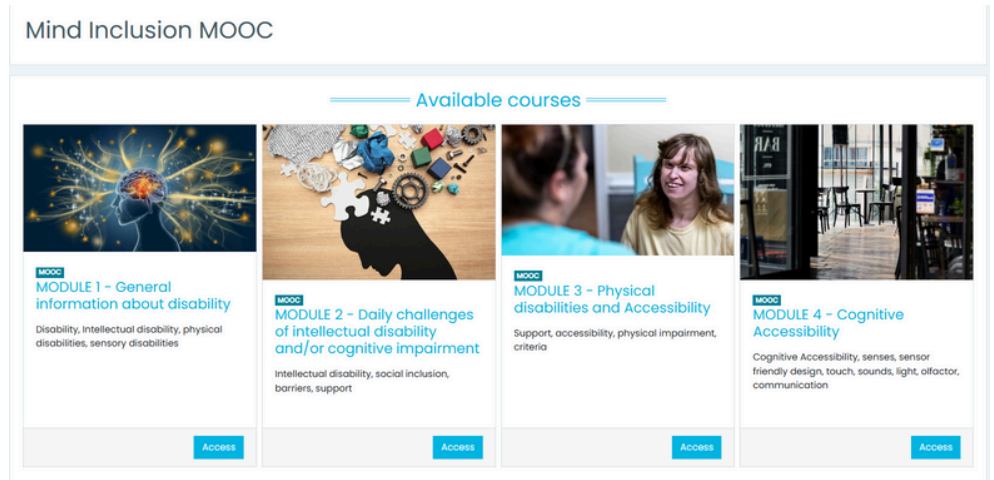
Mind Inclusion MOOC

Available courses

MOOC
MODULE 1 - General information about disability
Disability, Intellectual disability, physical disabilities, sensory disabilities
Access

MOOC
MODULE 2 - Daily challenges of intellectual disability and/or cognitive impairment
Intellectual disability, social inclusion, barriers, support
Access

MOOC
MODULE 3 - Physical disabilities and Accessibility
Support, accessibility, physical impairment, criteria
Access

BAR

MOOC
MODULE 4 - Cognitive Accessibility
Cognitive Accessibility, senses, sensor friendly design, touch, sounds, light, olfactor, communication
Access